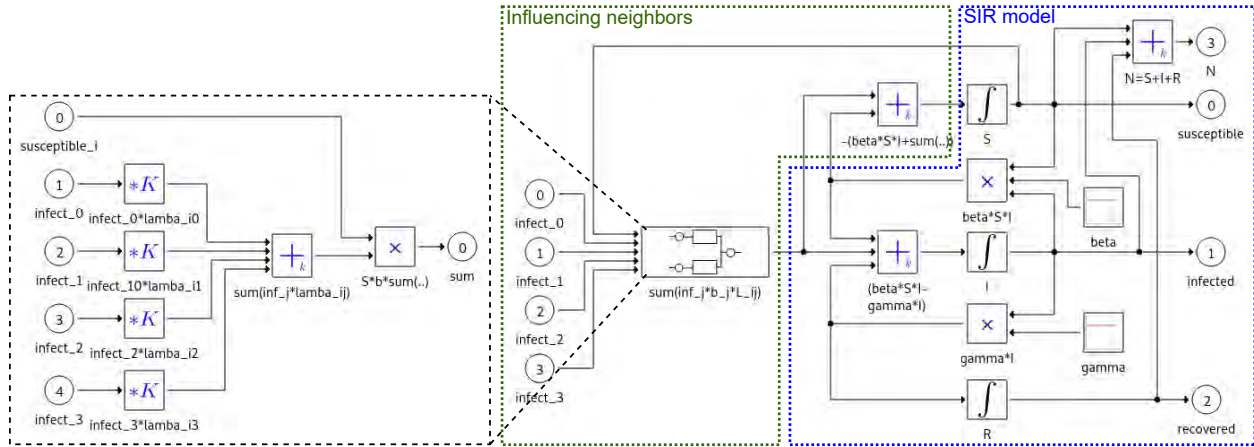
Influencing neighbors

SIR model

0
susceptible_i

1
infect_0

$*K$
infect_0*lamba_i0

2
infect_1

$*K$
infect_10*lamba_i1

3
infect_2

$*K$
infect_2*lamba_i2

4
infect_3

$*K$
infect_3*lamba_i3

sum(inf_j*lamba_ij)

S*b*sum(..)

0
sum

0
infect_0

1
infect_1

2
infect_2

3
infect_3

sum(inf_j*b_j*L_ij)

-(beta*S*I+sum(..))

S

N=S+I+R

3
N

0
susceptible

beta*S*I

beta

(beta*S*I-gamma*I)

I

1
infected

gamma*I

gamma

R

2
recovered